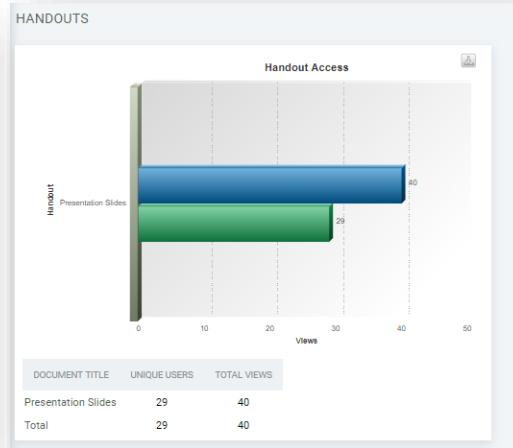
HANDOUTS

Handout Access

Handout

Presentation Slides

40

29

0 10 20 30 40 50

Views

| DOCUMENT TITLE | UNIQUE USERS | TOTAL VIEWS |
|---|---|---|
| Presentation Slides | 29 | 40 |
| Total | 29 | 40 |